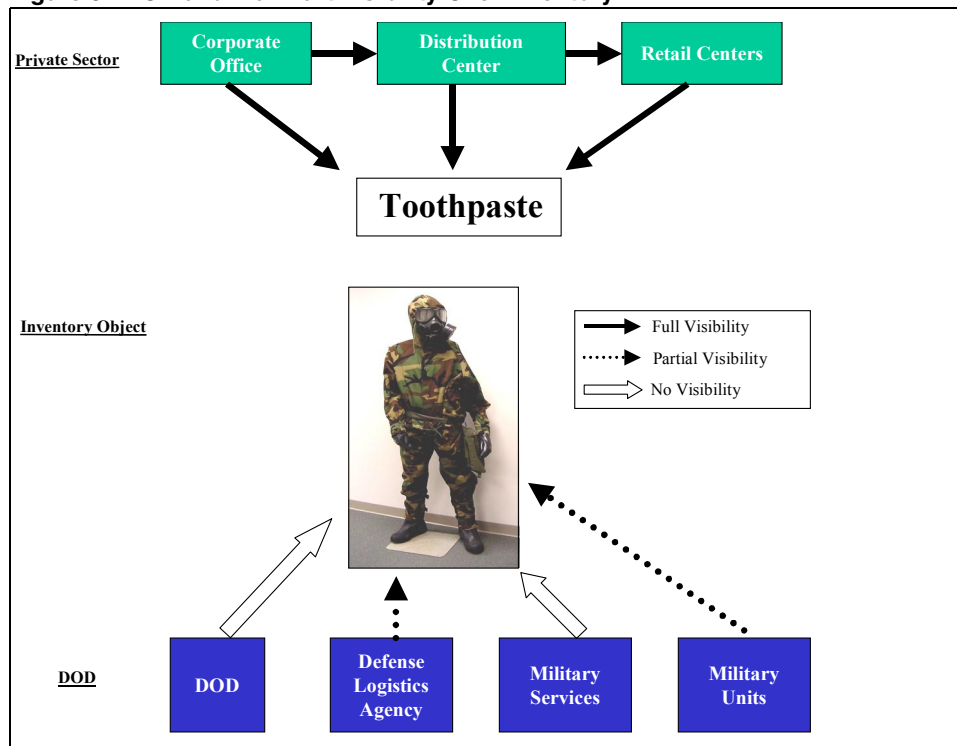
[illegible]

Private Sector

Corporate Office

Distribution Center

Retail Centers

Toothpaste

Inventory Object

Full Visibility

Partial Visibility

No Visibility

DOD

DOD

Defense Logistics Agency

Military Services

Military Units